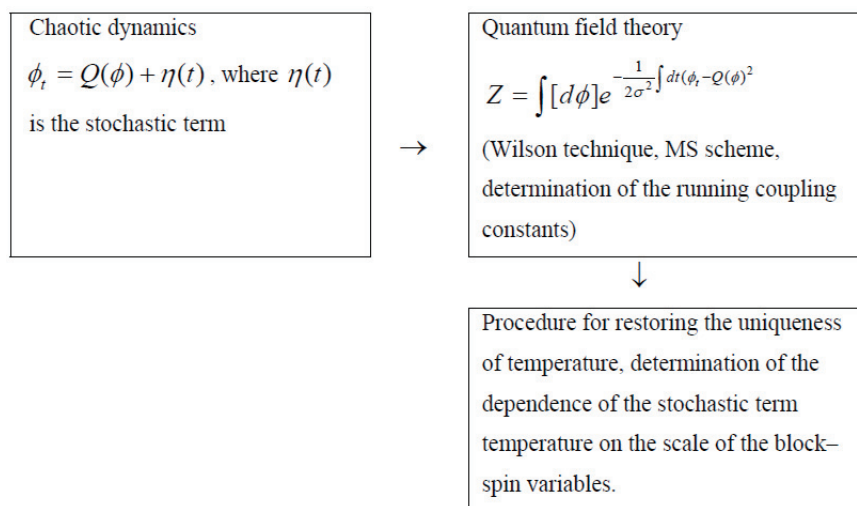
Chaotic dynamics

$\phi_t = Q(\phi) + \eta(t)$, where $\eta(t)$ is the stochastic term

→

Quantum field theory

$Z = \int [d\phi] e^{-\frac{1}{2\sigma^2}\int dt(\phi_t - Q(\phi))^2}$

(Wilson technique, MS scheme, determination of the running coupling constants)

↓

Procedure for restoring the uniqueness of temperature, determination of the dependence of the stochastic term temperature on the scale of the block–spin variables.